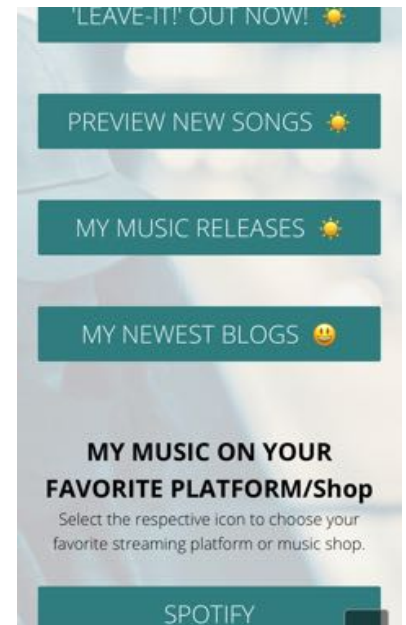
'LEAVE-IT!' OUT NOW! ☀️

PREVIEW NEW SONGS ☀️

MY MUSIC RELEASES ☀️

MY NEWEST BLOGS 😃

MY MUSIC ON YOUR FAVORITE PLATFORM/Shop

Select the respective icon to choose your favorite streaming platform or music shop.

SPOTIFY